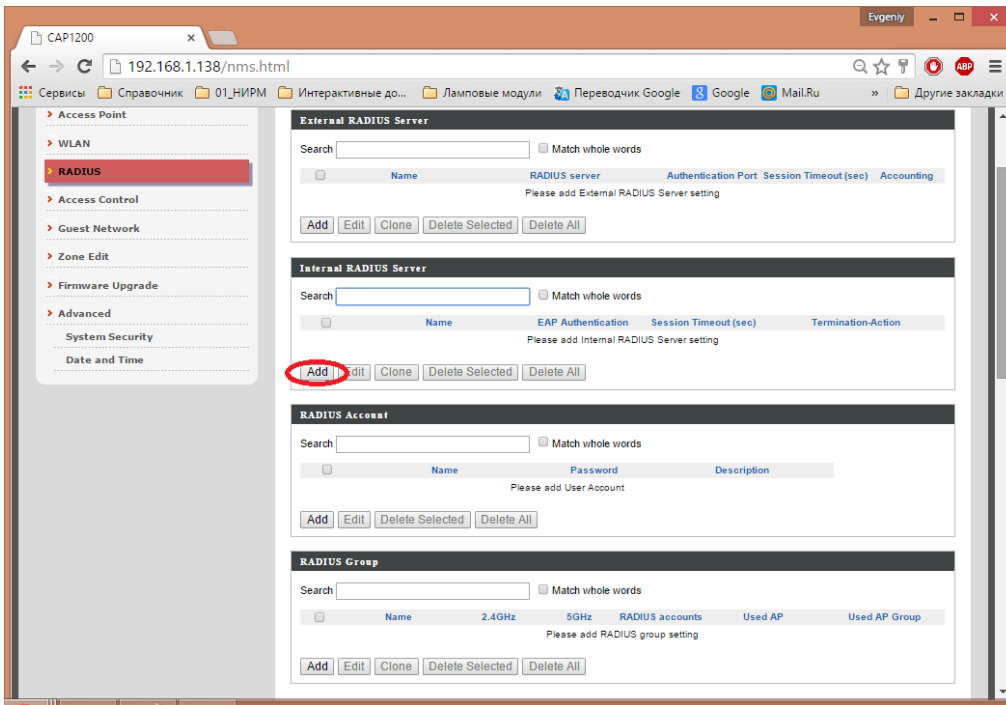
CAP1200 ×

Evgeniy

192.168.1.138/nms.html

ABP

Сервисы Справочник 01_НИРМ Интерактивные до... Ламповые модули Переводчик Google Google Mail.Ru » Другие закладки

> Access Point
> WLAN
> RADIUS
> Access Control
> Guest Network
> Zone Edit
> Firmware Upgrade
> Advanced
System Security
Date and Time

External RADIUS Server

Search Match whole words

| | Name | RADIUS server | Authentication Port | Session Timeout (sec) | Accounting |
|---|---|---|---|---|---|
| Please add External RADIUS Server setting | | | | | |

Add Edit Clone Delete Selected Delete All

Internal RADIUS Server

Search Match whole words

| | Name | EAP Authentication | Session Timeout (sec) | Termination-Action |
|---|---|---|---|---|
| Please add Internal RADIUS Server setting | | | | |

Add Edit Clone Delete Selected Delete All

RADIUS Account

Search Match whole words

| | Name | Password | Description |
|---|---|---|---|
| Please add User Account | | | |

Add Edit Delete Selected Delete All

RADIUS Group

Search Match whole words

| | Name | 2.4GHz | 5GHz | RADIUS accounts | Used AP | Used AP Group |
|---|---|---|---|---|---|---|
| Please add RADIUS group setting | | | | | | |

Add Edit Clone Delete Selected Delete All